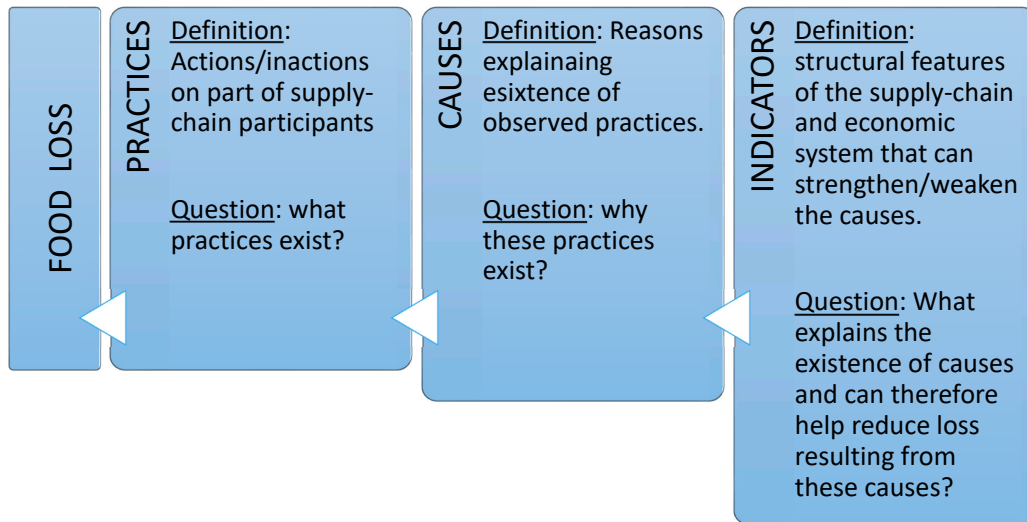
FOOD LOSS

PRACTICES

Definition: Actions/inactions on part of supply-chain participants

Question: what practices exist?

CAUSES

Definition: Reasons explainaing esixtence of observed practices.

Question: why these practices exist?

INDICATORS

Definition: structural features of the supply-chain and economic system that can strengthen/weaken the causes.

Question: What explains the existence of causes and can therefore help reduce loss resulting from these causes?